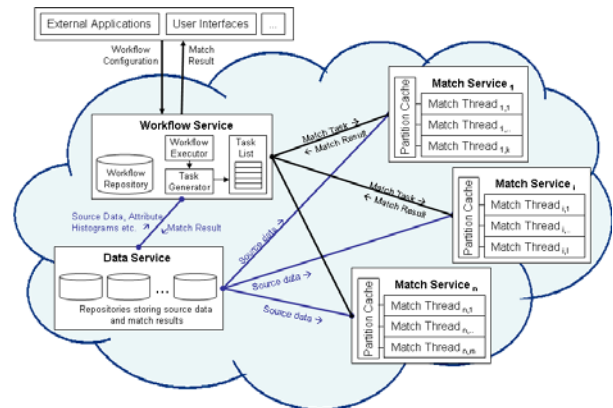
External Applications
User Interfaces
...

Workflow Configuration
Match Result

Workflow Service
Workflow Repository
Workflow Executor
Task Generator
Task List

Source Data, Attribute Histograms etc.
Match Result

Data Service
...
Repositories storing source data and match results

Match Task
Match Result
Match Task
Match Result
Source data
Source data
Source data

Match Service $_1$
Partition Cache
Match Thread $_{1,1}$
Match Thread $_{1,...}$
Match Thread $_{1,k}$

Match Service $_i$
Partition Cache
Match Thread $_{i,1}$
Match Thread $_{i,...}$
Match Thread $_{i,l}$

Match Service $_n$
Partition Cache
Match Thread $_{n,1}$
Match Thread $_{n,...}$
Match Thread $_{n,m}$